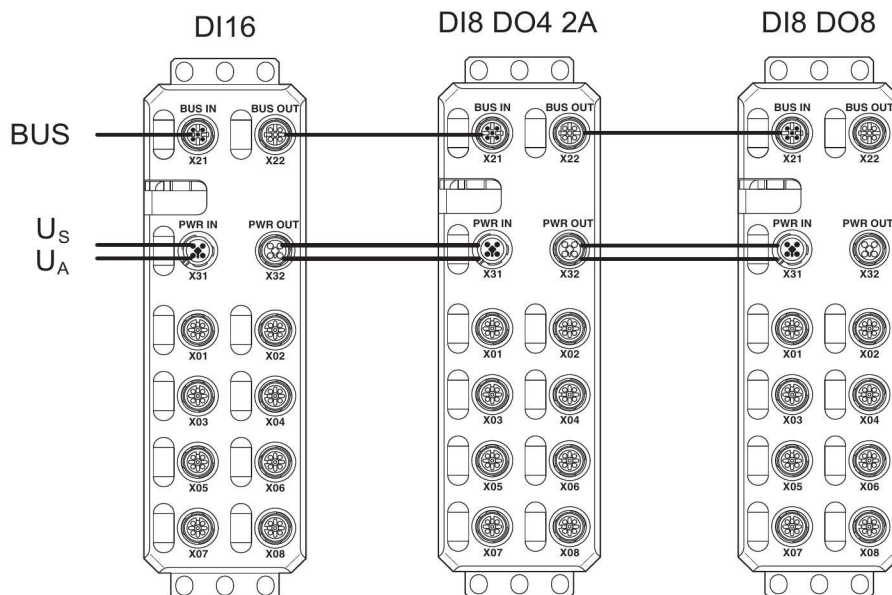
DI16

DI8 DO4 2A

DI8 DO8

BUS

$U_S$
$U_A$

BUS IN
X21
BUS OUT
X22
PWR IN
X31
PWR OUT
X32
X01
X02
X03
X04
X05
X06
X07
X08

BUS IN
X21
BUS OUT
X22
PWR IN
X31
PWR OUT
X32
X01
X02
X03
X04
X05
X06
X07
X08

BUS IN
X21
BUS OUT
X22
PWR IN
X31
PWR OUT
X32
X01
X02
X03
X04
X05
X06
X07
X08